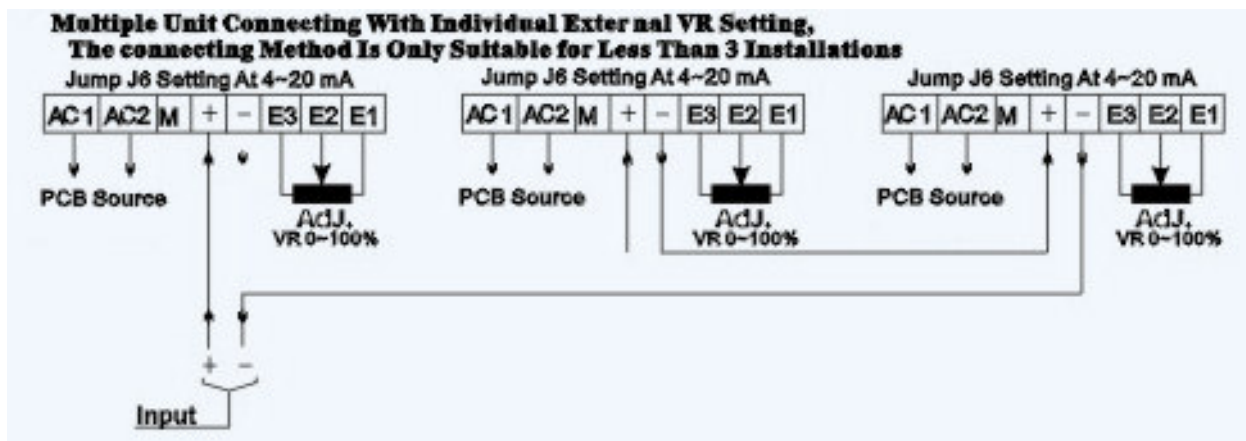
Multiple Unit Connecting With Individual Exter nal VR Setting,
The connecting Method Is Only Suitable for Less Than 3 Installations

Jump J6 Setting At 4~20 mA

| AC1 | AC2 | M | + | − | E3 | E2 | E1 |
|---|---|---|---|---|---|---|---|

PCB Source

AdJ.
VR 0~100%

Jump J6 Setting At 4~20 mA

| AC1 | AC2 | M | + | − | E3 | E2 | E1 |
|---|---|---|---|---|---|---|---|

PCB Source

AdJ.
VR 0~100%

Jump J6 Setting At 4~20 mA

| AC1 | AC2 | M | + | − | E3 | E2 | E1 |
|---|---|---|---|---|---|---|---|

PCB Source

AdJ.
VR 0~100%

+ −

Input